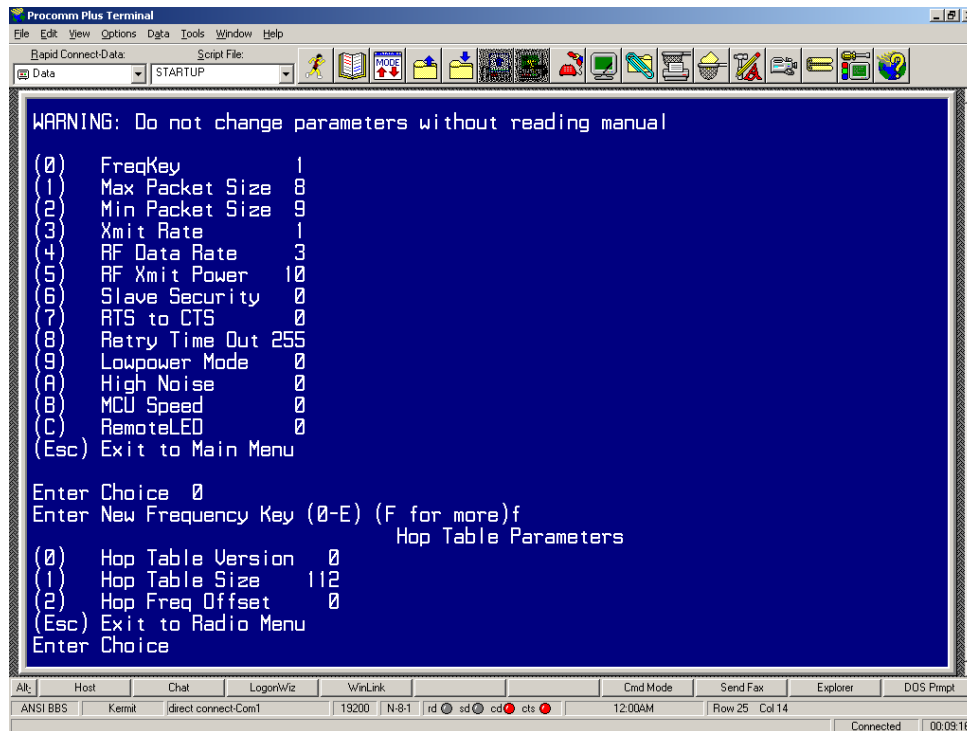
Procomm Plus Terminal

File Edit View Options Data Tools Window Help

Rapid Connect-Data: Script File:

Data STARTUP

MODE

WARNING: Do not change parameters without reading manual

(0) FreqKey 1
(1) Max Packet Size 8
(2) Min Packet Size 9
(3) Xmit Rate 1
(4) RF Data Rate 3
(5) RF Xmit Power 10
(6) Slave Security 0
(7) RTS to CTS 0
(8) Retry Time Out 255
(9) Lowpower Mode 0
(A) High Noise 0
(B) MCU Speed 0
(C) RemoteLED 0
(Esc) Exit to Main Menu

Enter Choice 0
Enter New Frequency Key (0-E) (F for more)f
Hop Table Parameters
(0) Hop Table Version 0
(1) Hop Table Size 112
(2) Hop Freq Offset 0
(Esc) Exit to Radio Menu
Enter Choice

Alt: Host Chat LogonWiz WinLink Cmd Mode Send Fax Explorer DOS Prmpt

ANSI BBS Kermit direct connect-Com1 19200 N-8-1 rd sd cd cts 12:00AM Row 25 Col 14

Connected 00:09:1